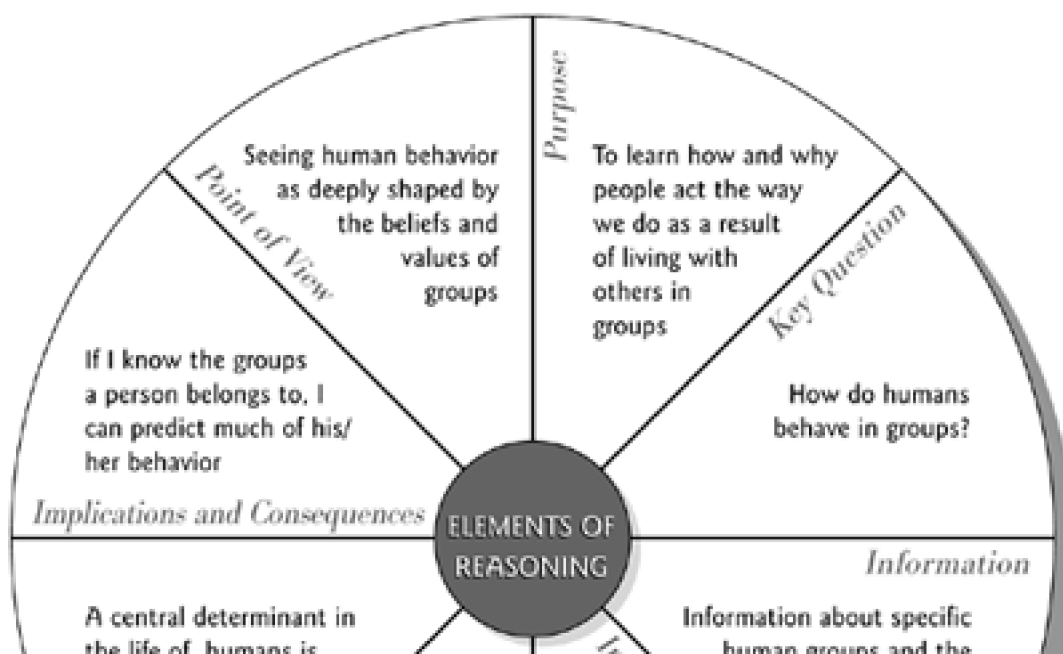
Purpose

To learn how and why people act the way we do as a result of living with others in groups

Key Question

How do humans behave in groups?

Point of View

Seeing human behavior as deeply shaped by the beliefs and values of groups

If I know the groups a person belongs to, I can predict much of his/her behavior

Implications and Consequences

ELEMENTS OF REASONING

Information

A central determinant in the life of humans is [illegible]

In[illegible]

Information about specific human groups and the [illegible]